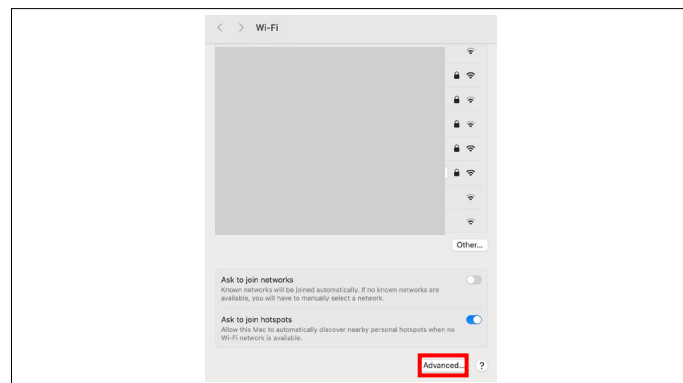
Wi-Fi

Other...

Ask to join networks

Known networks will be joined automatically. If no known networks are available, you will have to manually select a network.

Ask to join hotspots

Allow this Mac to automatically discover nearby personal hotspots when no Wi-Fi network is available.

Advanced...

?